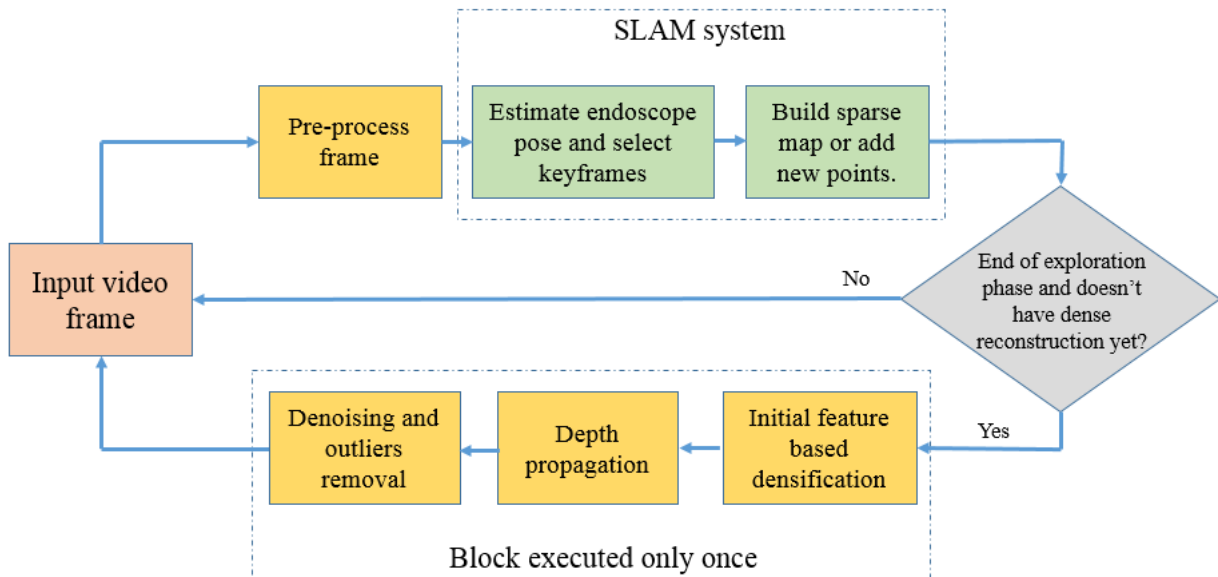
SLAM system

Input video frame

Pre-process frame

Estimate endoscope pose and select keyframes

Build sparse map or add new points.

End of exploration phase and doesn’t have dense reconstruction yet?

No

Yes

Initial feature based densification

Depth propagation

Denoising and outliers removal

Block executed only once